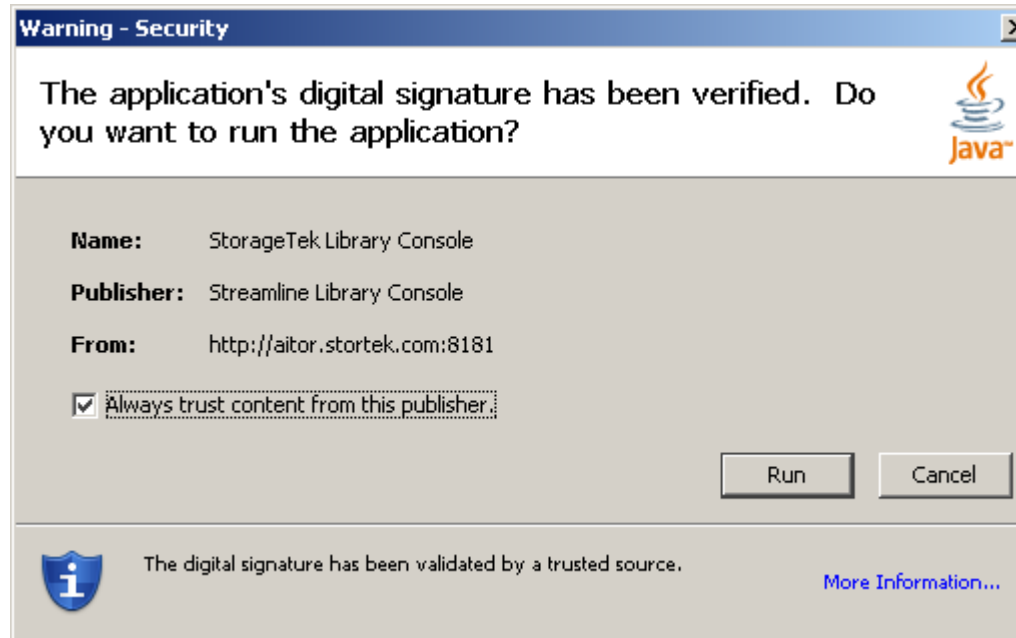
Warning - Security

The application's digital signature has been verified. Do you want to run the application?

Java

Name: StorageTek Library Console

Publisher: Streamline Library Console

From: http://aitor.stortek.com:8181

Always trust content from this publisher.

Run Cancel

The digital signature has been validated by a trusted source.

More Information...